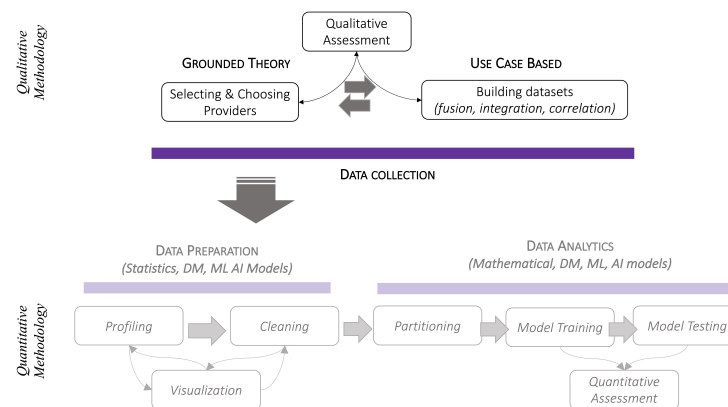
Qualitative Methodology

Qualitative Assessment

GROUNDED THEORY

USE CASE BASED

Selecting & Choosing Providers

Building datasets *(fusion, integration, correlation)*

DATA COLLECTION

DATA PREPARATION
*(Statistics, DM, ML AI Models)*

DATA ANALYTICS
*(Mathematical, DM, ML, AI models)*

Quantitative Methodology

Profiling

Cleaning

Partitioning

Model Training

Model Testing

Visualization

Quantitative Assessment